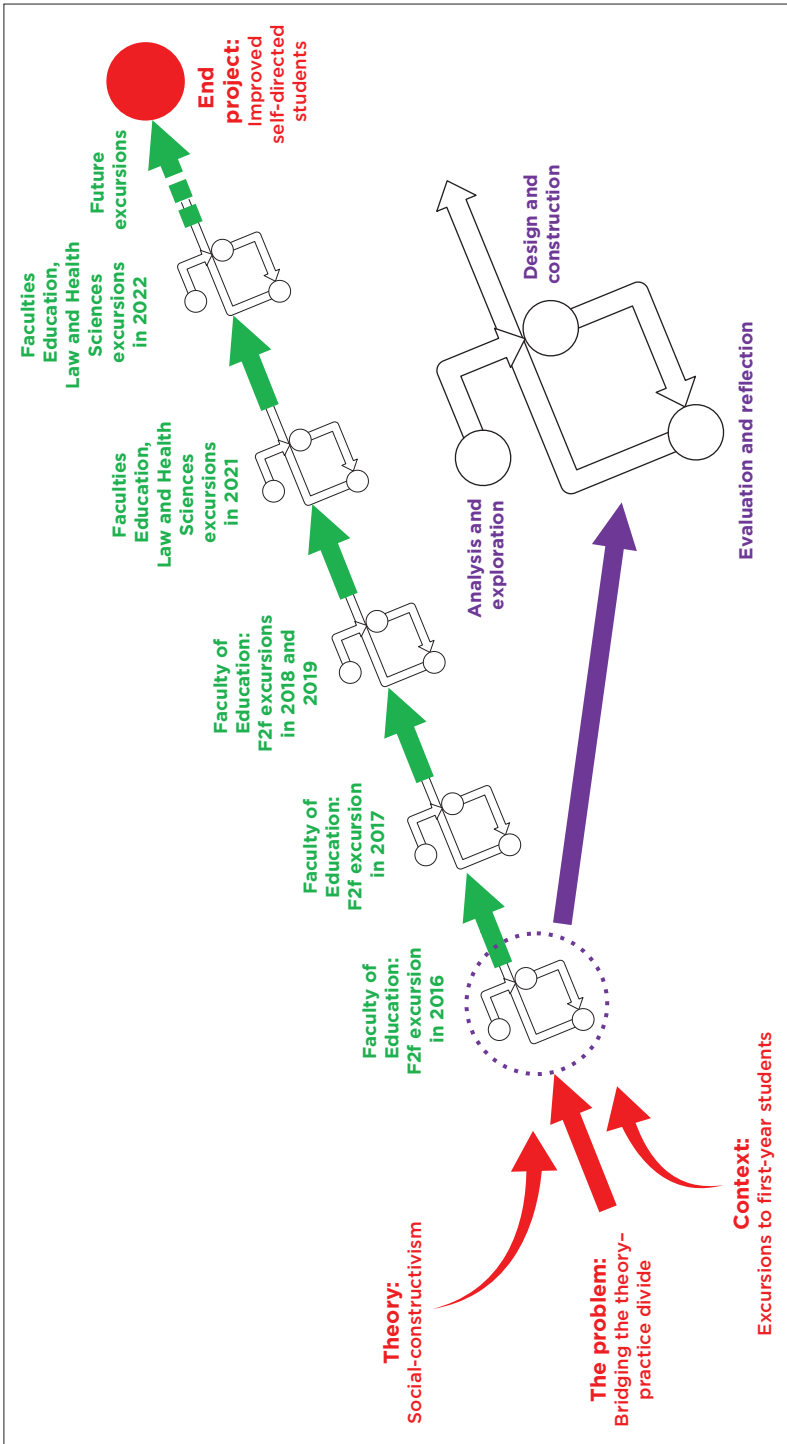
Theory:
Social-constructivism

The problem:
Bridging the theory-practice divide

Context:
Excursions to first-year students

Faculty of Education: F2f excursion in 2016

Faculty of Education: F2f excursion in 2017

Faculty of Education: F2f excursions in 2018 and 2019

Faculties Education, Law and Health Sciences excursions in 2021

Faculties Education, Law and Health Sciences excursions in 2022

Future excursions

End project: Improved self-directed students

Analysis and exploration

Design and construction

Evaluation and reflection